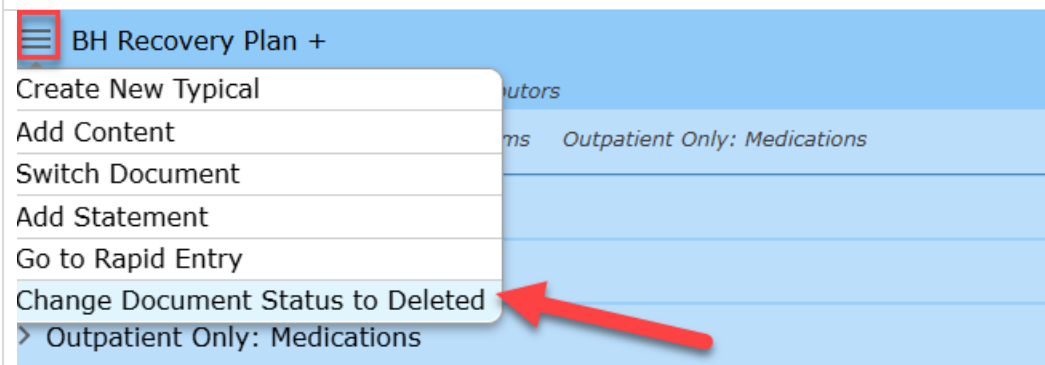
BH Recovery Plan +

Create New Typical
Add Content
Switch Document
Add Statement
Go to Rapid Entry
Change Document Status to Deleted

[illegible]butors

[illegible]ms Outpatient Only: Medications

Outpatient Only: Medications